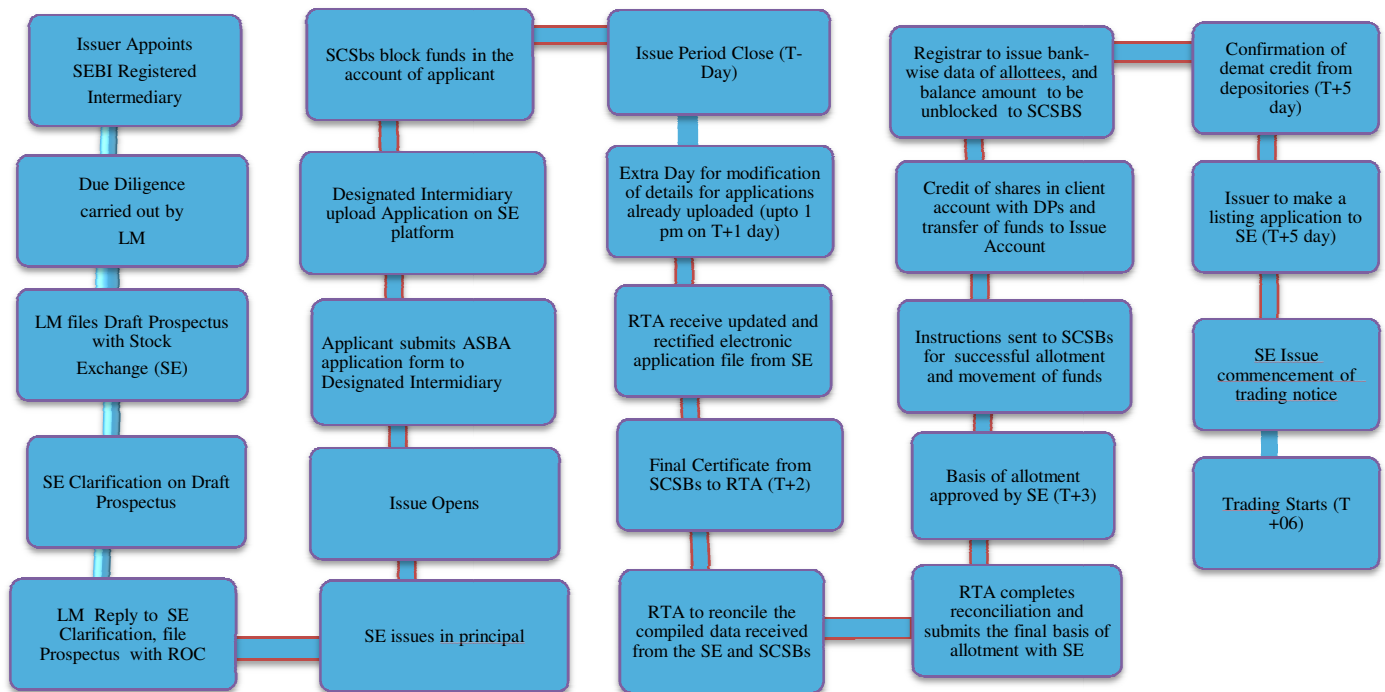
Issuer Appoints SEBI Registered Intermediary

Due Diligence carried out by LM

LM files Draft Prospectus with Stock Exchange (SE)

SE Clarification on Draft Prospectus

LM Reply to SE Clarification, file Prospectus with ROC

SE issues in principal

Issue Opens

Applicant submits ASBA application form to Designated Intermidiary

Designated Intermidiary upload Application on SE platform

SCSBs block funds in the account of applicant

Issue Period Close (T-Day)

Extra Day for modification of details for applications already uploaded (upto 1 pm on T+1 day)

RTA receive updated and rectified electronic application file from SE

Final Certificate from SCSBs to RTA (T+2)

RTA to reconcile the compiled data received from the SE and SCSBs

RTA completes reconciliation and submits the final basis of allotment with SE

Basis of allotment approved by SE (T+3)

Instructions sent to SCSBs for successful allotment and movement of funds

Credit of shares in client account with DPs and transfer of funds to Issue Account

Registrar to issue bank-wise data of allottees, and balance amount to be unblocked to SCSBS

Confirmation of demat credit from depositories (T+5 day)

Issuer to make a listing application to SE (T+5 day)

SE Issue commencement of trading notice

Trading Starts (T +06)